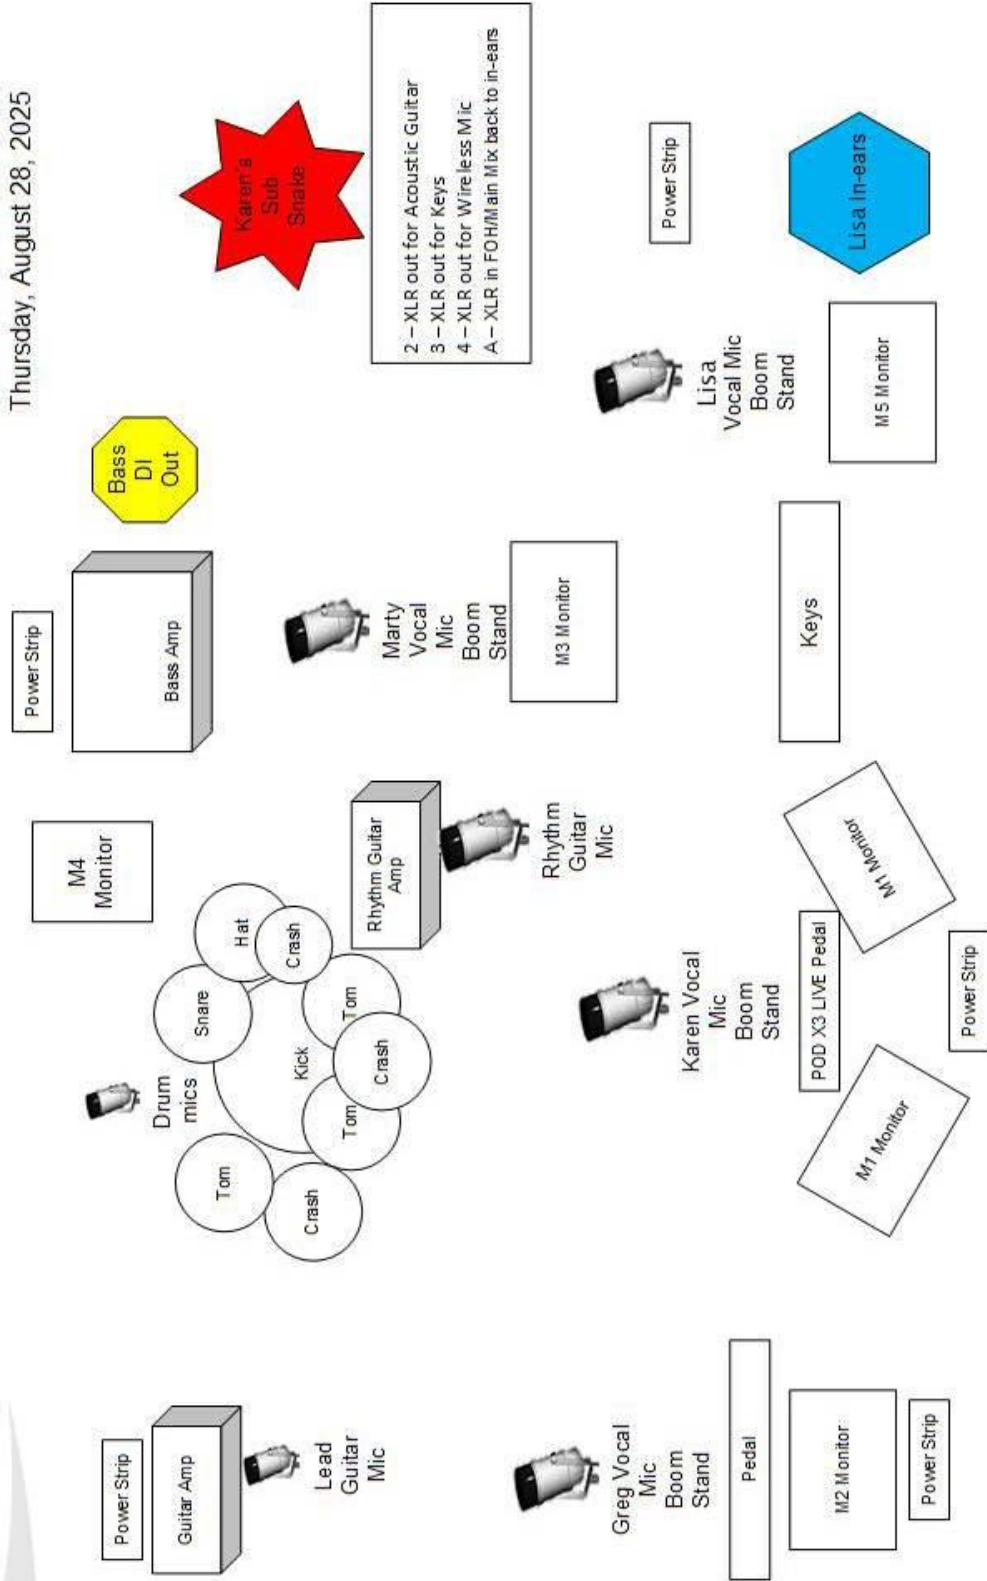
Thursday, August 28, 2025

Karen's Sub Snake

2 – XLR out for Acoustic Guitar
3 – XLR out for Keys
4 – XLR out for Wireless Mic
A – XLR in FOH/Main Mix back to in-ears

Power Strip

Lisa In-ears

Bass DI Out

Lisa Vocal Mic Boom Stand

M5 Monitor

Power Strip

Bass Amp

Marty Vocal Mic Boom Stand

M3 Monitor

Keys

M4 Monitor

Rhythm Guitar Amp

Rhythm Guitar Mic

M1 Monitor

Hat

Crash

Snare

Tom

Kick

Crash

Tom

Drum mics

Tom

Crash

Karen Vocal Mic Boom Stand

POD X3 LIVE Pedal

Power Strip

M1 Monitor

Power Strip

Guitar Amp

Lead Guitar Mic

Greg Vocal Mic Boom Stand

Pedal

M2 Monitor

Power Strip